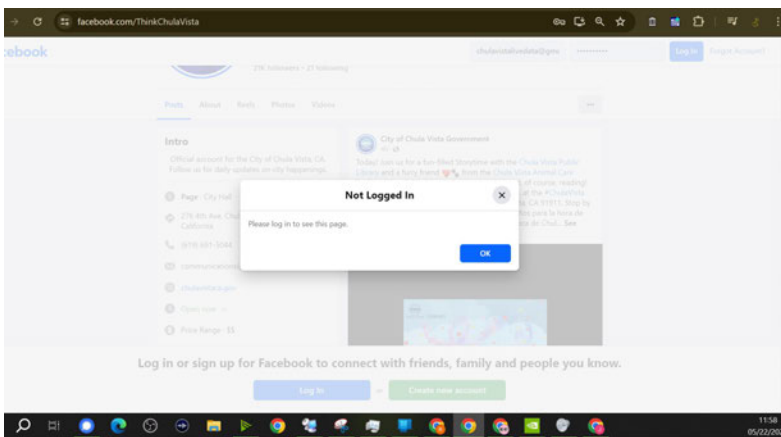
facebook.com/ThinkChulaVista

ebook

chulavistalivedata@gma

••••••••••

Log in

Forgot Account?

21k followers • 21 following

Posts About Reels Photos Videos

...

Intro

Official account for the City of Chula Vista, CA. Follow us for daily updates on city happenings

Page · City Hall

276 4th Ave, Chula Vista, California

(619) 691-5044

communications

chulavistaca.gov

Open now

Price Range · $$

City of Chula Vista Government

Today! Join us for a fun-filled Storytime with the Chula Vista Public Library and a furry friend from the Chula Vista Animal Care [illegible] of course, reading! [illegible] at the #ChulaVista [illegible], CA 91911. Stop by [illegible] para la hora de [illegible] de Chul... See

Not Logged In

Please log in to see this page.

OK

Log in or sign up for Facebook to connect with friends, family and people you know.

Log in

or

Create new account

11:58
05/22/20